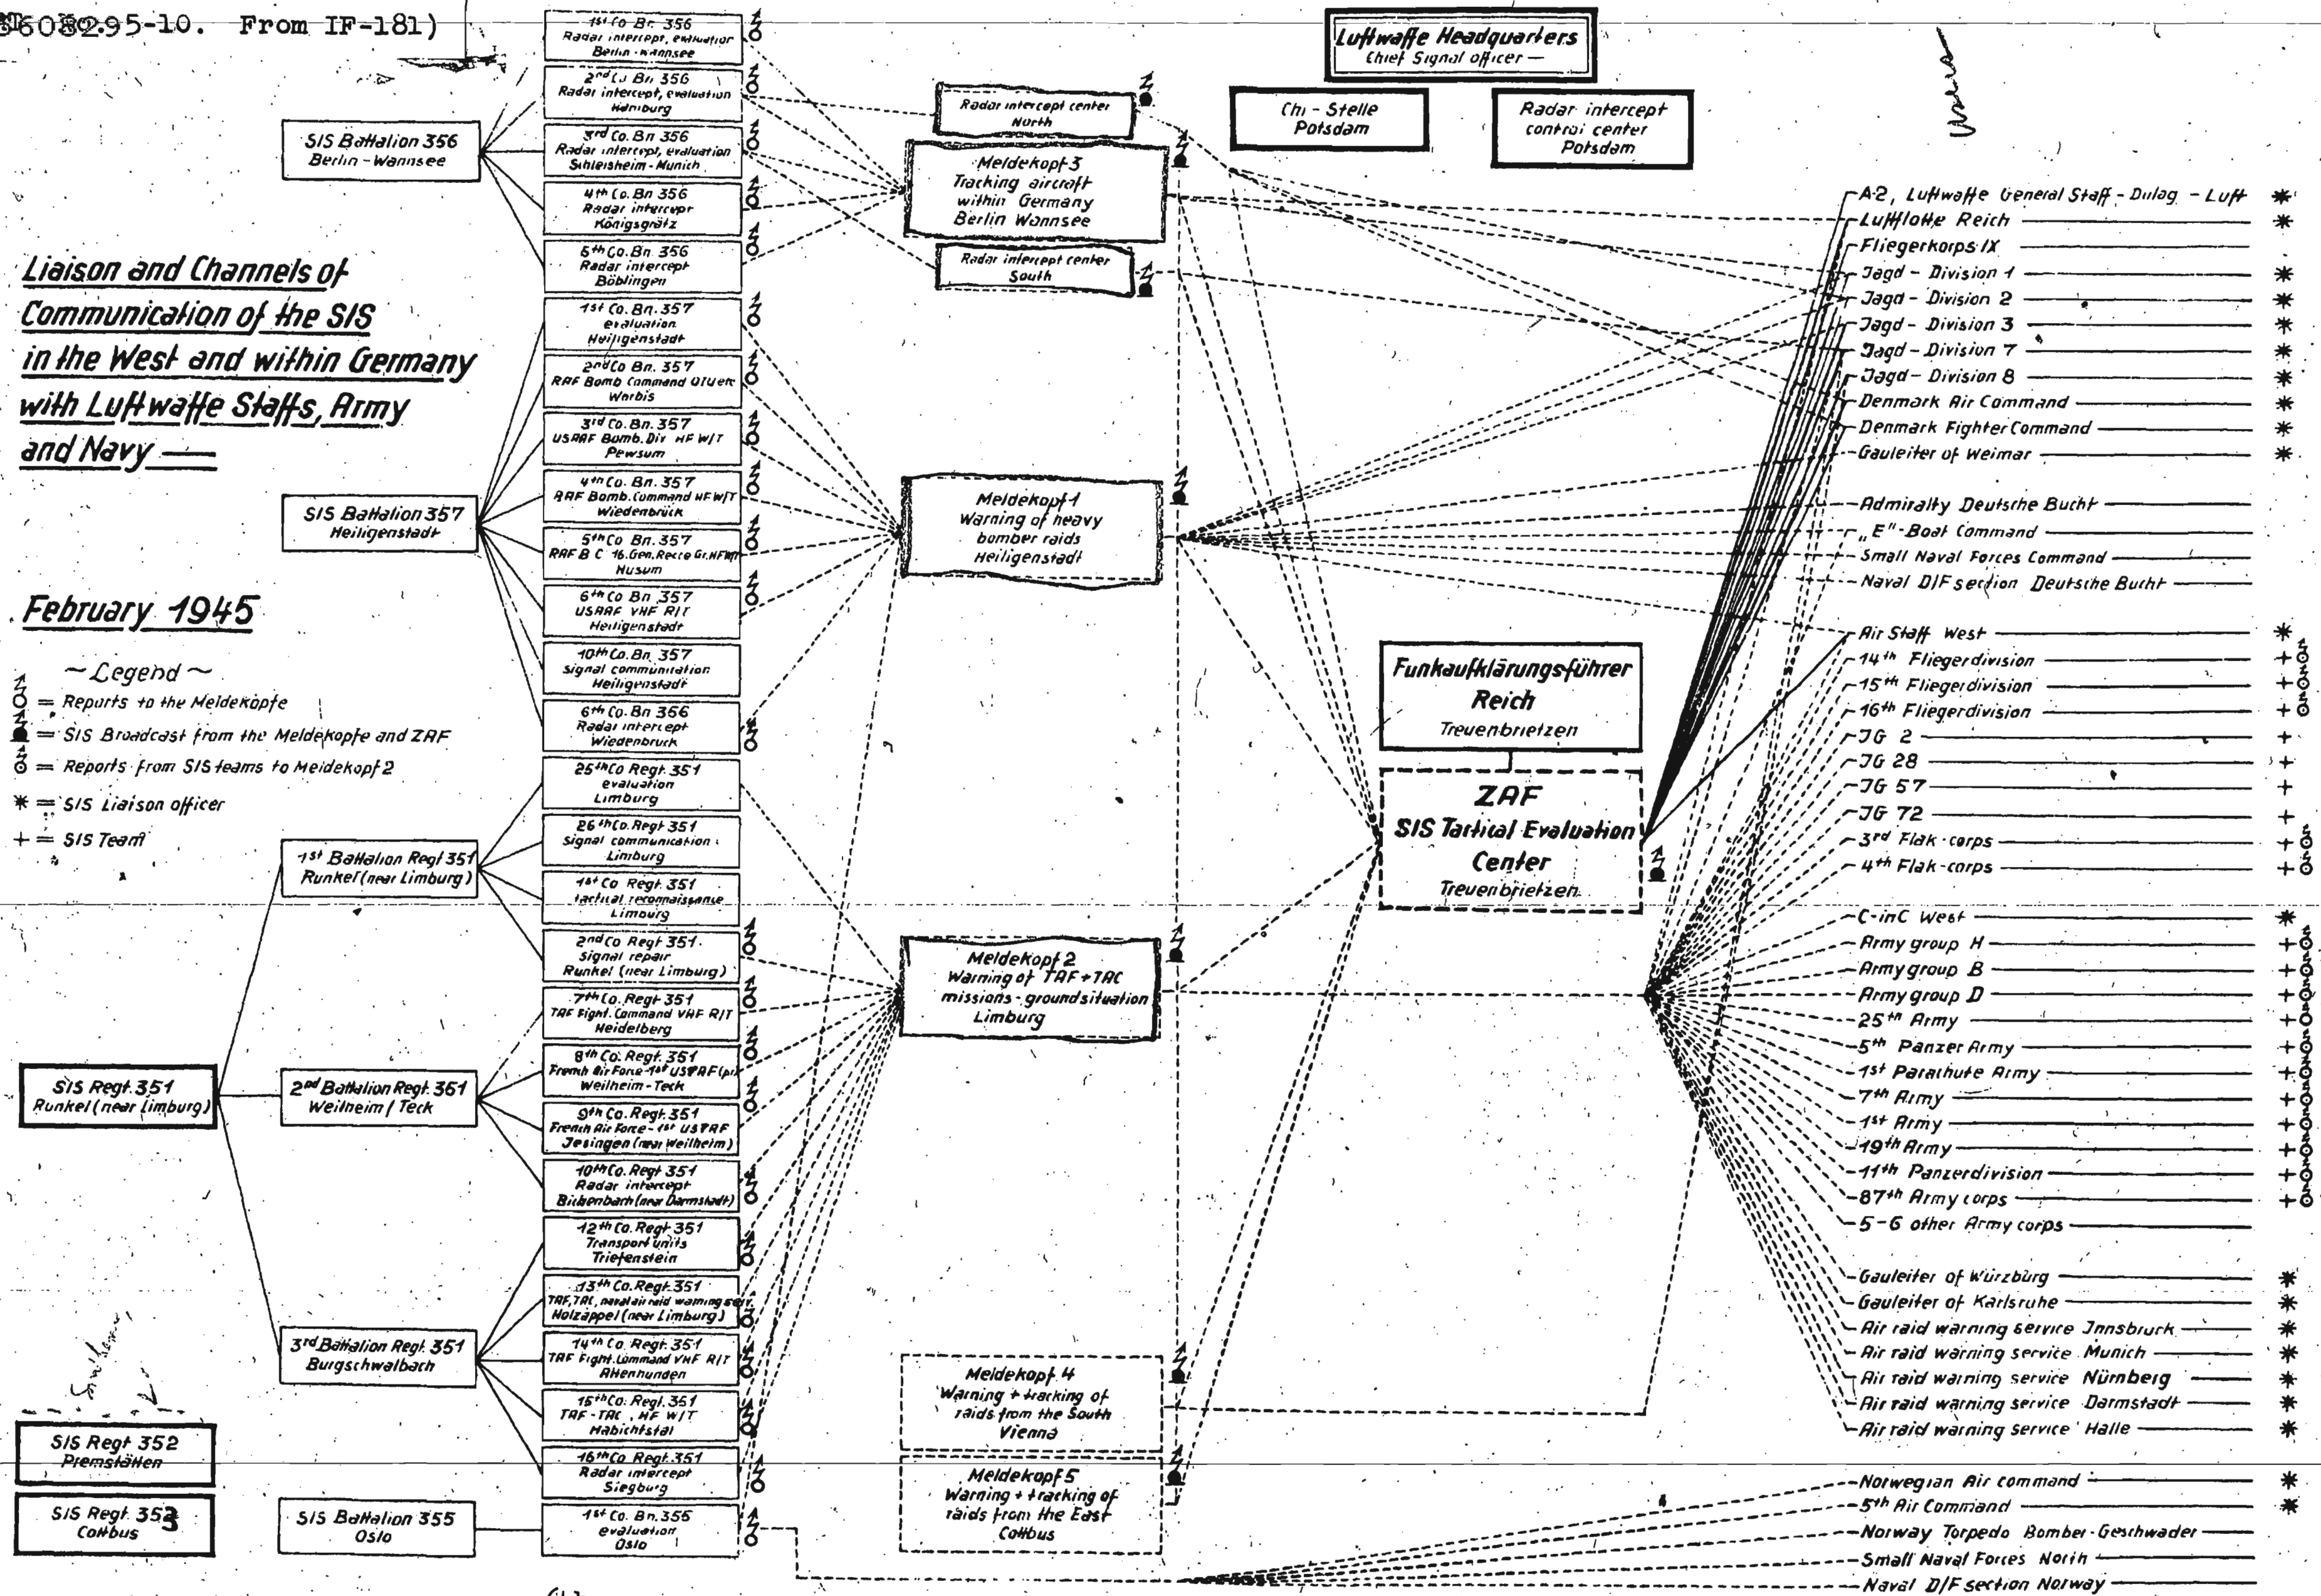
S6082.95-10. From IF-181)

Liaison and Channels of Communication of the SIS in the West and within Germany with Luftwaffe Staffs, Army and Navy —

February 1945

~ Legend ~
= Reports to the Meldeköpfe
= SIS Broadcast from the Meldeköpfe and ZAF
= Reports from SIS teams to Meldekopf 2
✱ = SIS Liaison officer
+ = SIS Team

SIS Battalion 356
Berlin - Wannsee

SIS Battalion 357
Heiligenstadt

1st Battalion Regt 351
Runkel (near Limburg)

SIS Regt. 351
Runkel (near Limburg)

2nd Battalion Regt. 351
Weilheim / Teck

3rd Battalion Regt. 351
Burgschwalbach

SIS Regt 352
Premstätten

SIS Regt. 353
Cottbus

SIS Battalion 355
Oslo

1st Co. Bn. 356
Radar intercept, evaluation
Berlin - Wannsee

2nd Co. Bn. 356
Radar intercept, evaluation
Hamburg

3rd Co. Bn 356
Radar intercept, evaluation
Schleisheim - Munich

4th Co. Bn 356
Radar intercept
Königsgrätz

6th Co. Bn 356
Radar intercept
Böblingen

1st Co. Bn. 357
evaluation
Heiligenstadt

2nd Co Bn. 357
RAF Bomb Command Oluer
Warbis

3rd Co. Bn. 357
USAAF Bomb. Div HF W/T
Pewsum

4th Co. Bn. 357
RAF Bomb. Command HF W/T
Wiedenbrück

5th Co Bn. 357
RAF B C 16. Gen. Recco Gr. HF W/T
Husum

6th Co Bn 357
USAAF VHF R/T
Heiligenstadt

10th Co. Bn. 357
Signal communication
Heiligenstadt

6th Co. Bn 366
Radar intercept
Wiedenbrück

25th Co Regt. 351
evaluation
Limburg

26th Co. Regt 351
Signal communication
Limburg

1st Co Regt. 351
tactical reconnaissance
Limburg

2nd Co Regt 351
Signal repair
Runkel (near Limburg)

7th Co. Regt 351
TAF Fight. Command VHF R/T
Heidelberg

8th Co. Regt. 351
French Air Force - 1st USTAF (pr)
Weilheim - Teck

9th Co. Regt. 351
French Air Force - 1st USTAF
Jesingen (near Weilheim)

10th Co. Regt 351
Radar intercept
Bickenbach (near Darmstadt)

12th Co. Regt 351
Transport units
Triefenstein

13th Co. Regt. 351
TAF, TAC, naval air raid warning serv.
Holzappel (near Limburg)

14th Co. Regt. 351
TAF Fight. Command VHF R/T
Altenhunden

15th Co. Regt. 351
TAF - TAC, HF W/T
Habichtstal

16th Co Regt. 351
Radar intercept
Siegburg

1st Co. Bn. 355
evaluation
Oslo

Radar intercept center
North

Meldekopf 3
Tracking aircraft within Germany
Berlin Wannsee

Radar intercept center
South

Meldekopf 1
Warning of heavy bomber raids
Heiligenstadt

Meldekopf 2
Warning of TAF + TAC missions - ground situation
Limburg

Meldekopf 4
Warning + tracking of raids from the South
Vienna

Meldekopf 5
Warning + tracking of raids from the East
Cottbus

Luftwaffe Headquarters
Chief Signal officer —

Chi - Stelle
Potsdam

Radar intercept control center
Potsdam

Funkaufklärungsführer Reich
Treuenbrietzen

ZAF
SIS Tactical Evaluation Center
Treuenbrietzen

A-2, Luftwaffe General Staff - Dulag - Luft ✱
Luftflotte Reich ✱
Fliegerkorps IX
Jagd - Division 1 ✱
Jagd - Division 2 ✱
Jagd - Division 3 ✱
Jagd - Division 7 ✱
Jagd - Division 8 ✱
Denmark Air Command ✱
Denmark Fighter Command ✱
Gauleiter of Weimar ✱
Admiralty Deutsche Bucht
„E"-Boat Command
Small Naval Forces Command
Naval D/F section Deutsche Bucht
Air Staff West ✱
14th Fliegerdivision +
15th Fliegerdivision +
16th Fliegerdivision +
JG 2 +
JG 28 +
JG 57 +
JG 72 +
3rd Flak-corps +
4th Flak-corps +
C-in C West ✱
Army group H +
Army group B +
Army group D +
25th Army +
5th Panzer Army +
1st Parachute Army +
7th Army +
1st Army +
19th Army +
11th Panzerdivision +
87th Army corps +
5-6 other Army corps
Gauleiter of Würzburg ✱
Gauleiter of Karlsruhe ✱
Air raid warning service Innsbruck ✱
Air raid warning service Munich ✱
Air raid warning service Nürnberg ✱
Air raid warning service Darmstadt ✱
Air raid warning service Halle ✱
Norwegian Air command ✱
5th Air Command ✱
Norway Torpedo Bomber-Geschwader
Small Naval Forces North
Naval D/F section Norway